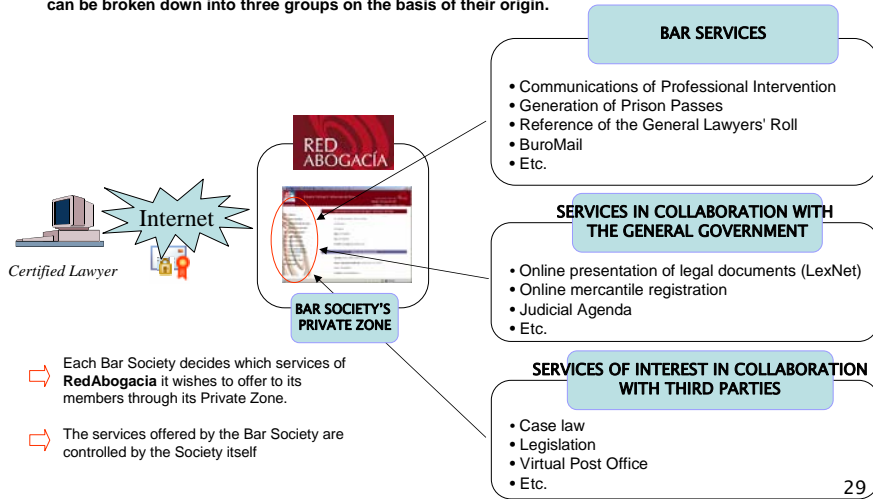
can be broken down into three groups on the basis of their origin.

BAR SERVICES

• Communications of Professional Intervention
• Generation of Prison Passes
• Reference of the General Lawyers' Roll
• BuroMail
• Etc.

RED ABOGACÍA

Internet

Certified Lawyer

BAR SOCIETY'S PRIVATE ZONE

SERVICES IN COLLABORATION WITH THE GENERAL GOVERNMENT

• Online presentation of legal documents (LexNet)
• Online mercantile registration
• Judicial Agenda
• Etc.

Each Bar Society decides which services of **RedAbogacia** it wishes to offer to its members through its Private Zone.

The services offered by the Bar Society are controlled by the Society itself

SERVICES OF INTEREST IN COLLABORATION WITH THIRD PARTIES

• Case law
• Legislation
• Virtual Post Office
• Etc.

29